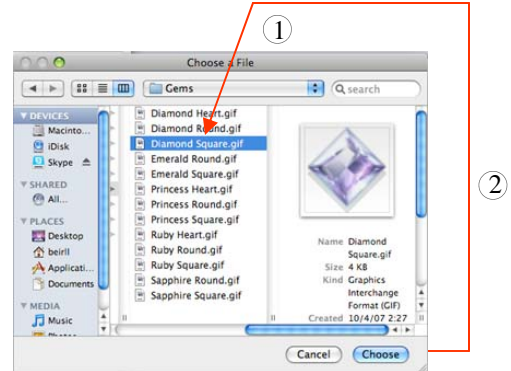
①

②

Choose a File

Gems

search

DEVICES
Macinto...
iDisk
Skype

SHARED
All...

PLACES
Desktop
beirll
Applicati...
Documents

MEDIA
Music

Diamond Heart.gif
Diamond Round.gif
Diamond Square.gif
Emerald Round.gif
Emerald Square.gif
Princess Heart.gif
Princess Round.gif
Princess Square.gif
Ruby Heart.gif
Ruby Round.gif
Ruby Square.gif
Sapphire Round.gif
Sapphire Square.gif

Name Diamond Square.gif
Size 4 KB
Kind Graphics Interchange Format (GIF)
Created 10/4/07 2:27

Cancel
Choose